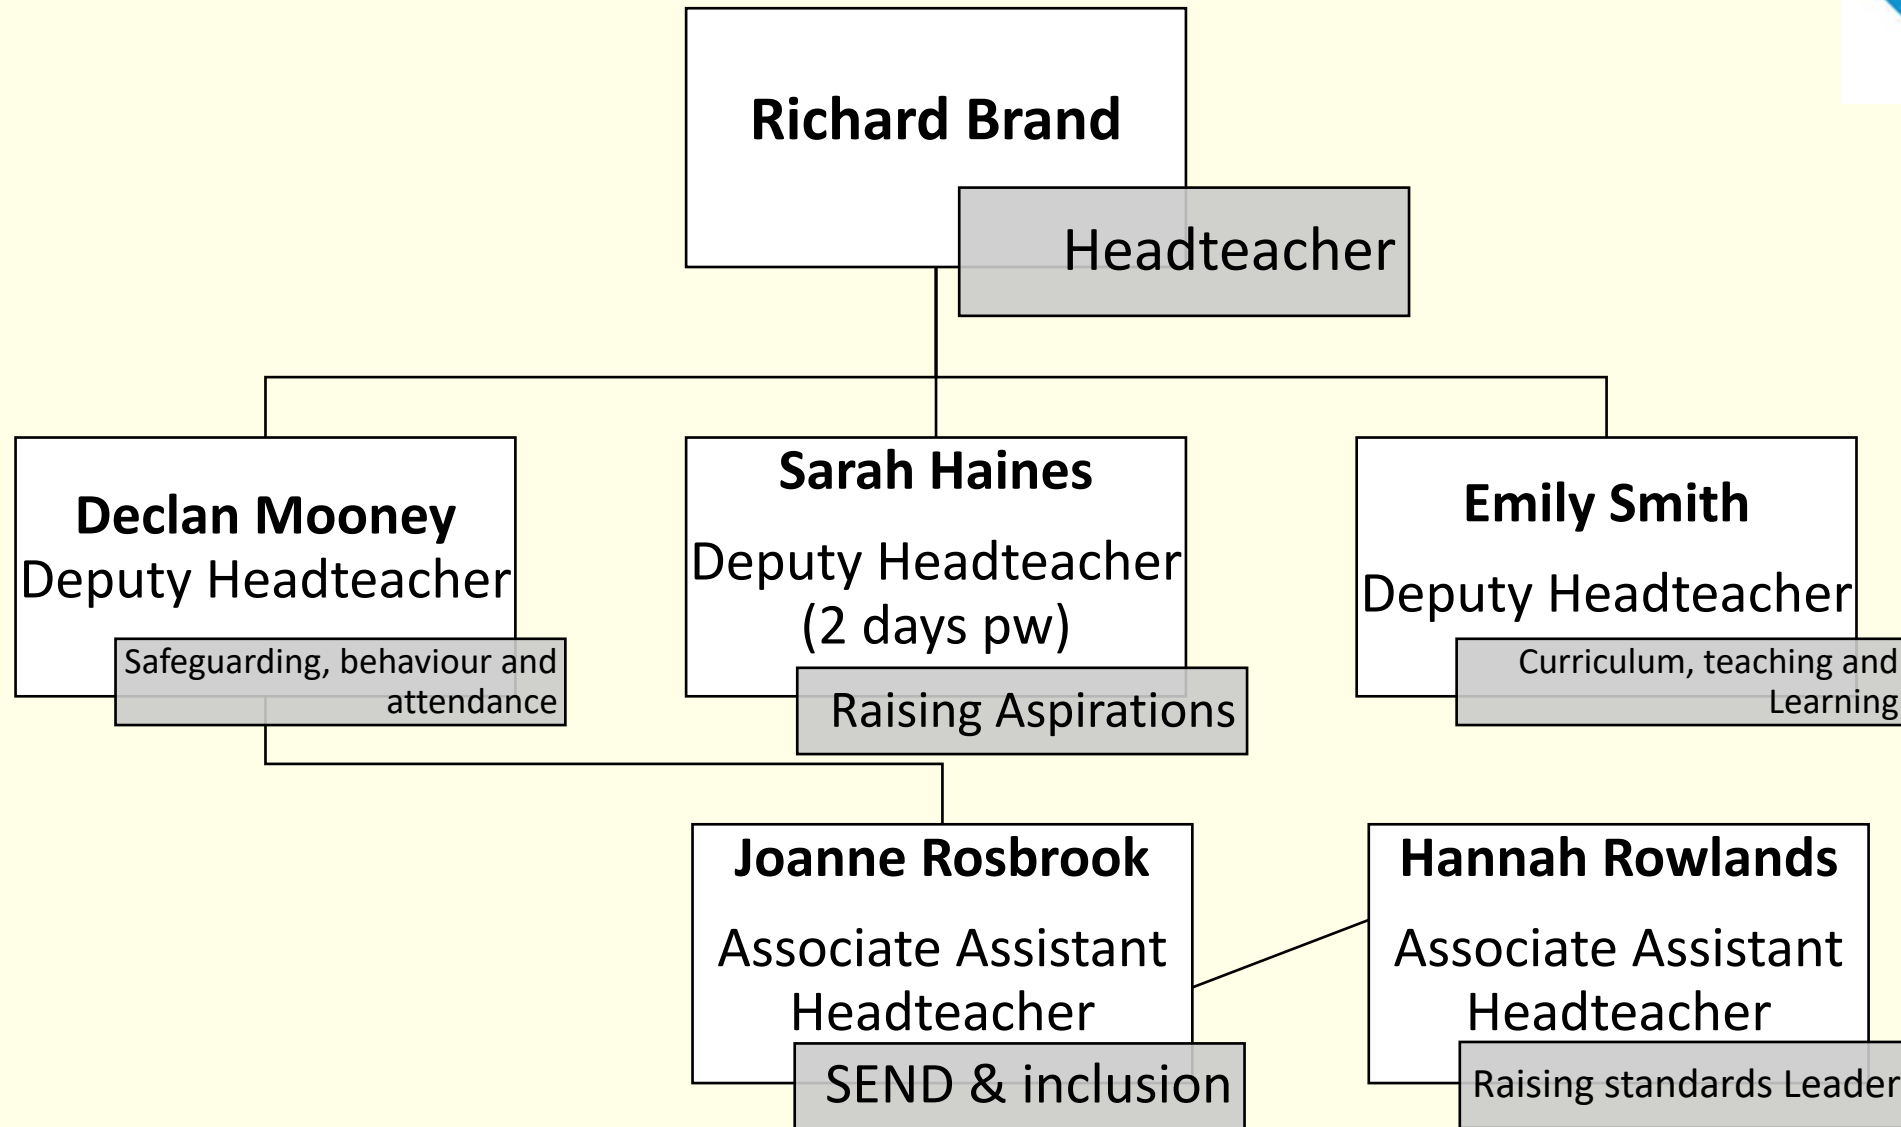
Richard Brand

Headteacher

Declan Mooney
Deputy Headteacher

Safeguarding, behaviour and attendance

Sarah Haines
Deputy Headteacher
(2 days pw)

Raising Aspirations

Emily Smith
Deputy Headteacher

Curriculum, teaching and Learning

Joanne Rosbrook
Associate Assistant Headteacher

SEND & inclusion

Hannah Rowlands
Associate Assistant Headteacher

Raising standards Leader